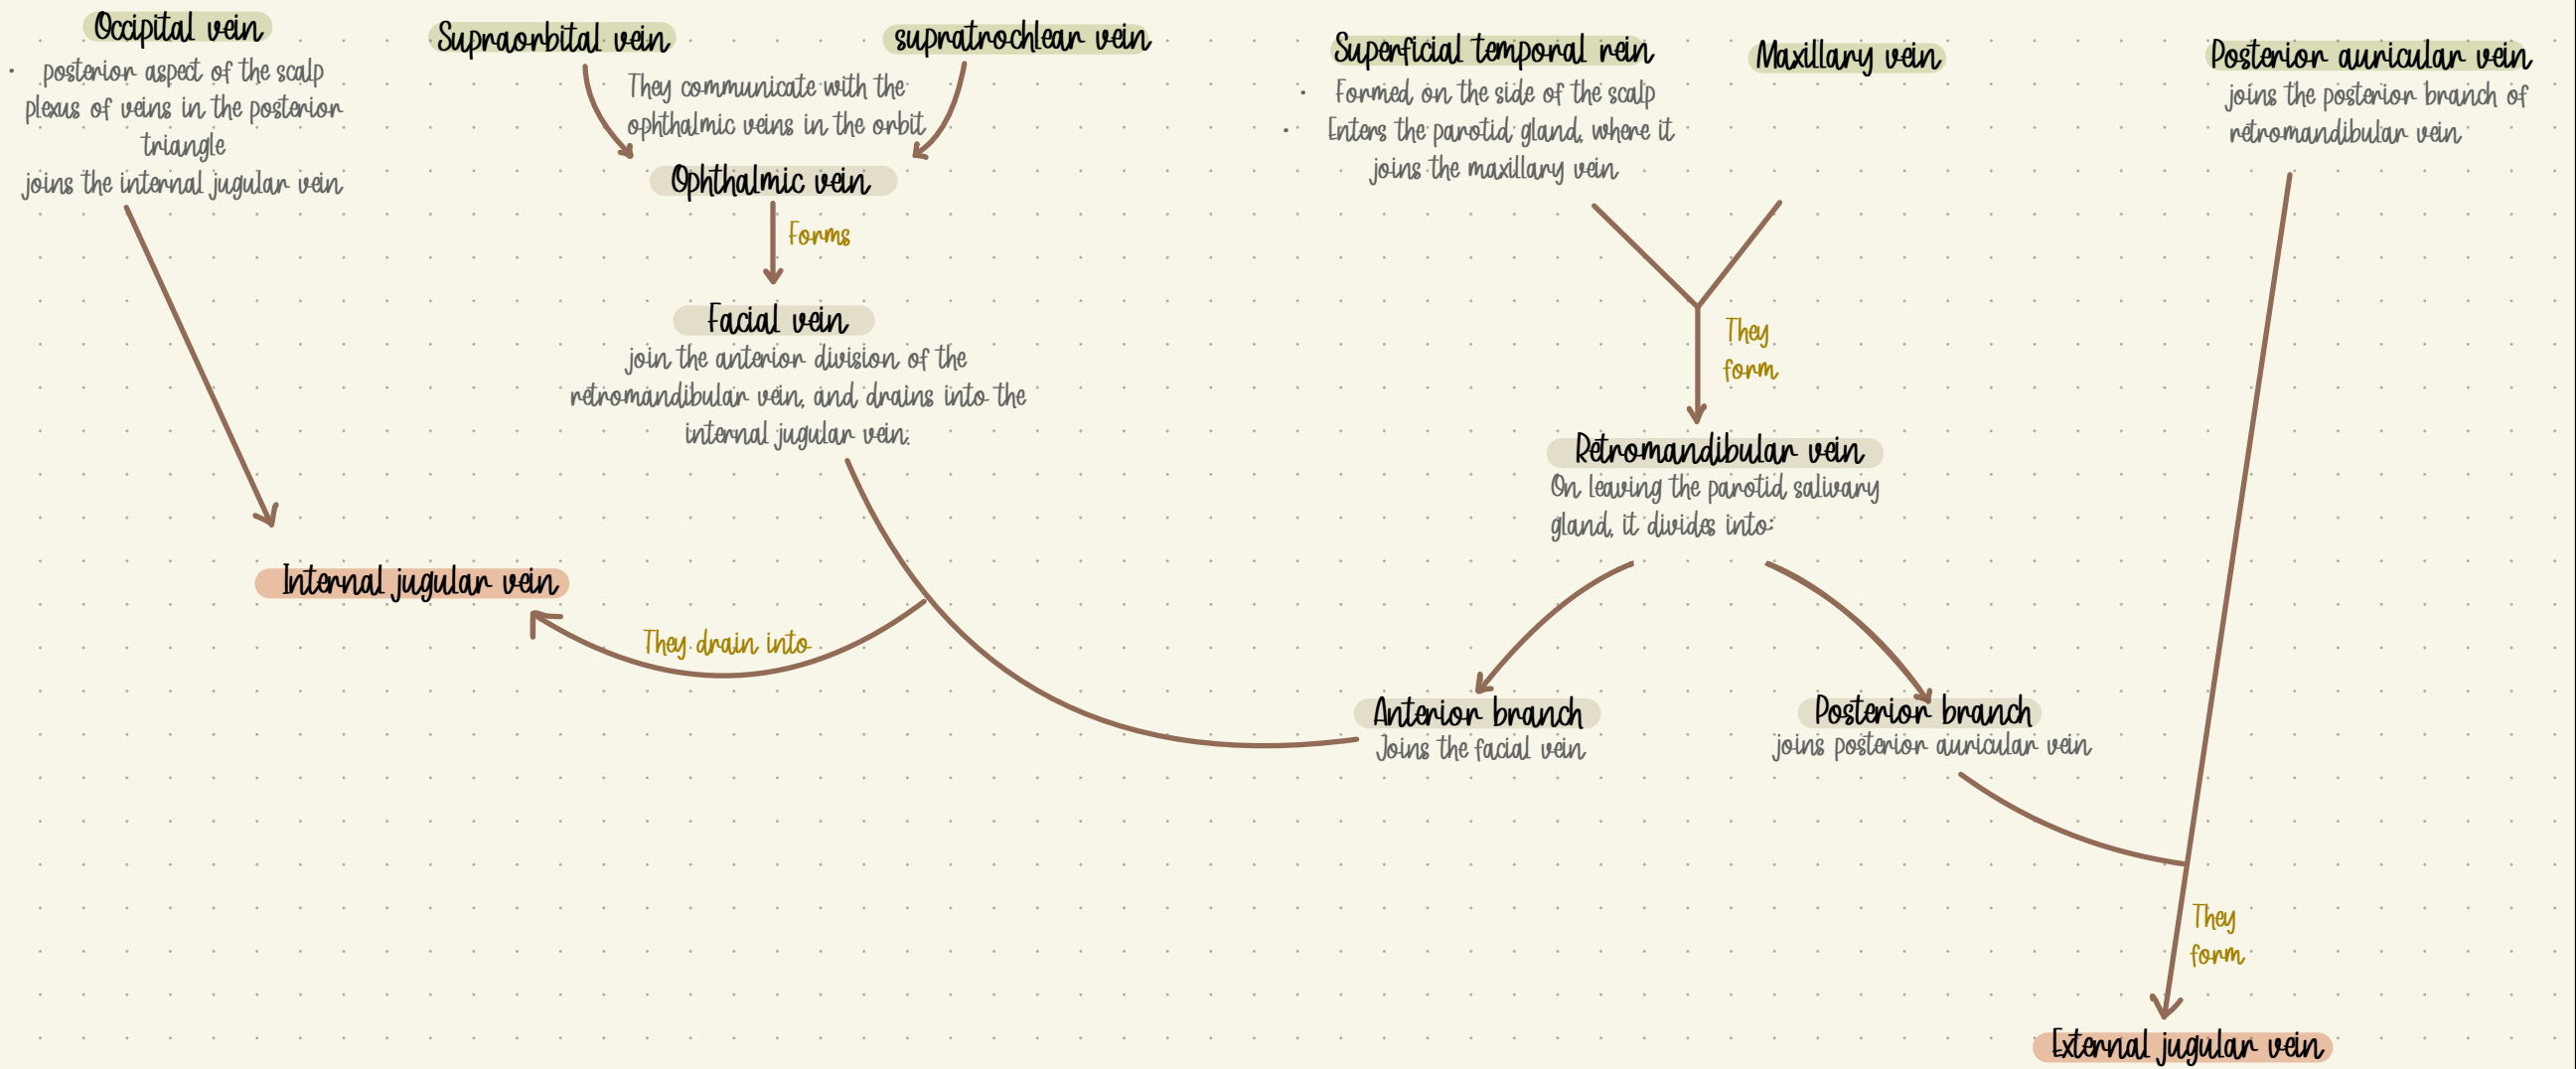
Occipital vein
• posterior aspect of the scalp plexus of veins in the posterior triangle
joins the internal jugular vein

Supraorbital vein

supratrochlear vein

They communicate with the ophthalmic veins in the orbit

Ophthalmic vein

Forms

Facial vein
join the anterior division of the retromandibular vein, and drains into the internal jugular vein.

Superficial temporal vein
• Formed on the side of the scalp
• Enters the parotid gland, where it joins the maxillary vein

Maxillary vein

Posterior auricular vein
joins the posterior branch of retromandibular vein

They form

Retromandibular vein
On leaving the parotid salivary gland, it divides into:

Internal jugular vein

They drain into

Anterior branch
Joins the facial vein

Posterior branch
joins posterior auricular vein

They form

External jugular vein